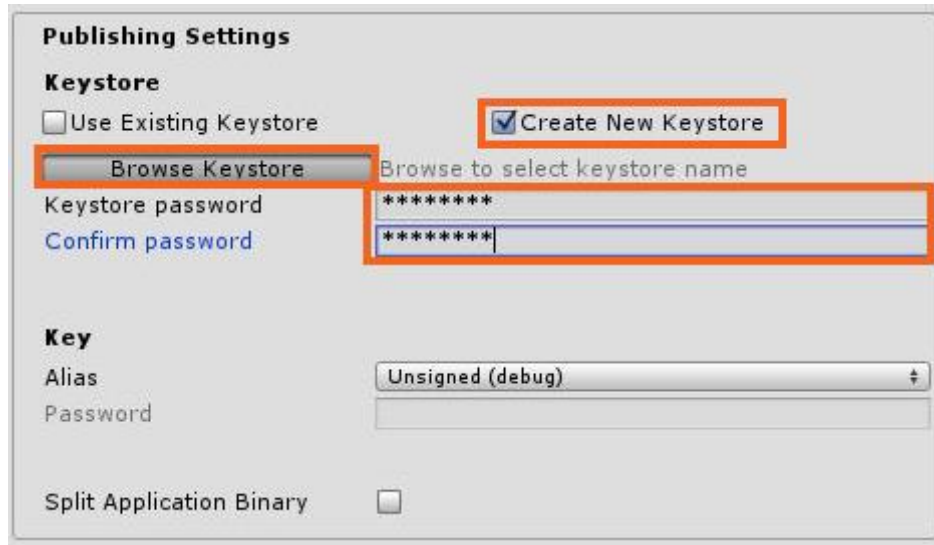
Publishing Settings

Keystore

Use Existing Keystore

Create New Keystore

Browse Keystore

Browse to select keystore name

Keystore password ********

Confirm password ********

Key

Alias Unsigned (debug)

Password

Split Application Binary